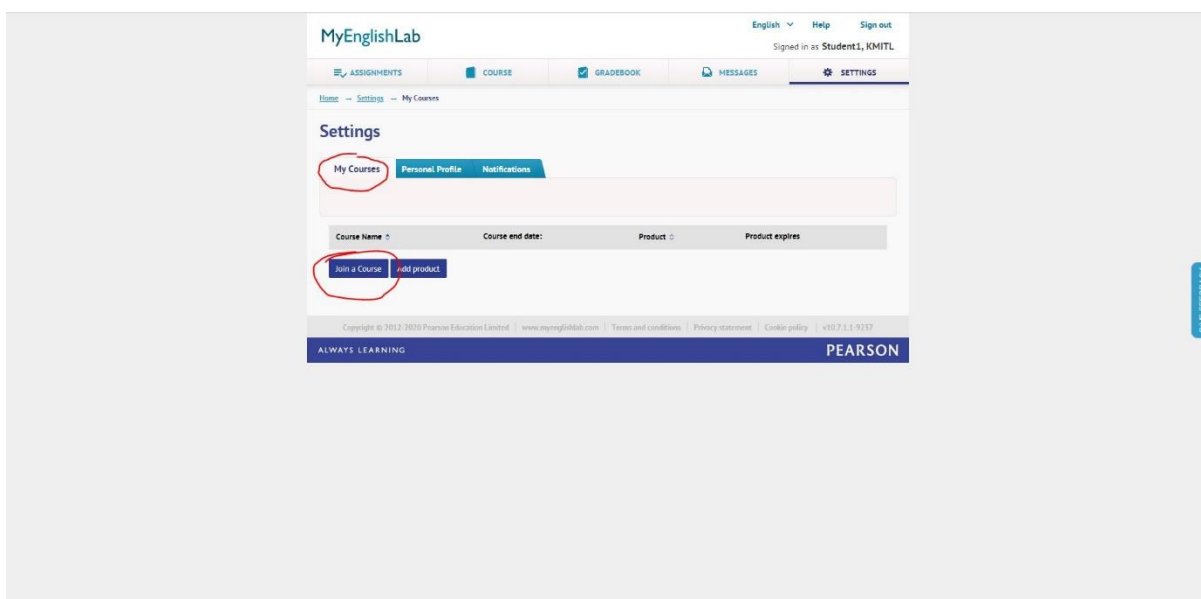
MyEnglishLab

English Help Sign out
Signed in as Student1, KMITL

ASSIGNMENTS COURSE GRADEBOOK MESSAGES SETTINGS

Home → Settings → My Courses

Settings

My Courses Personal Profile Notifications

| Course Name | Course end date: | Product | Product expires |
|---|---|---|---|

Join a Course Add product

Copyright © 2012-2020 Pearson Education Limited | www.myenglishlab.com | Term and conditions | Privacy statement | Cookie policy | v10.7.1.1-9257

ALWAYS LEARNING PEARSON